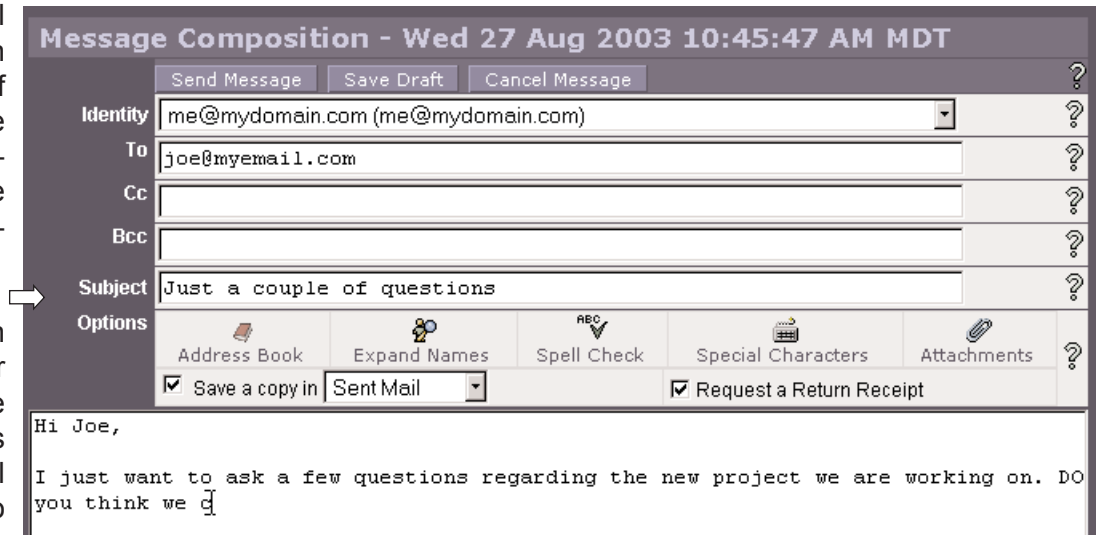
Message Composition - Wed 27 Aug 2003 10:45:47 AM MDT

Send Message | Save Draft | Cancel Message

?

Identity me@mydomain.com (me@mydomain.com) ?

To joe@myemail.com ?

Cc ?

Bcc ?

Subject Just a couple of questions ?

Options

Address Book | Expand Names | Spell Check | Special Characters | Attachments ?

Save a copy in Sent Mail

Request a Return Receipt

Hi Joe,

I just want to ask a few questions regarding the new project we are working on. DO you think we c